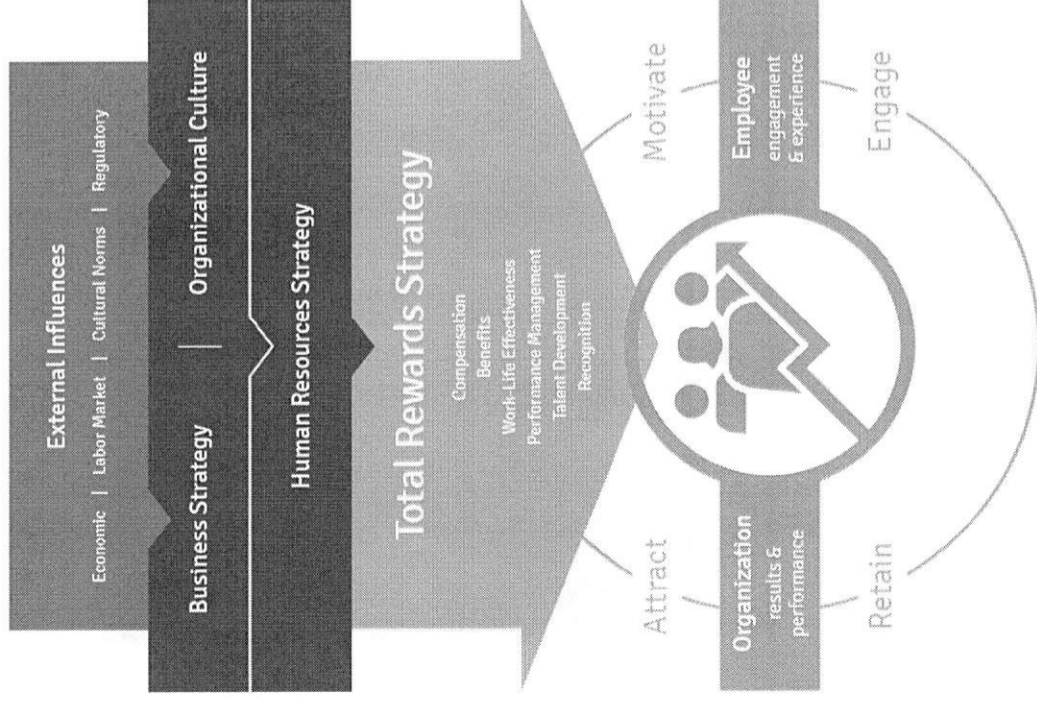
External Influences

Economic | Labor Market | Cultural Norms | Regulatory

Business Strategy | Organizational Culture

Human Resources Strategy

Total Rewards Strategy

Compensation
Benefits
Work-Life Effectiveness
Performance Management
Talent Development
Recognition

Attract

Motivate

Organization results & performance

Employee engagement & experience

Retain

Engage